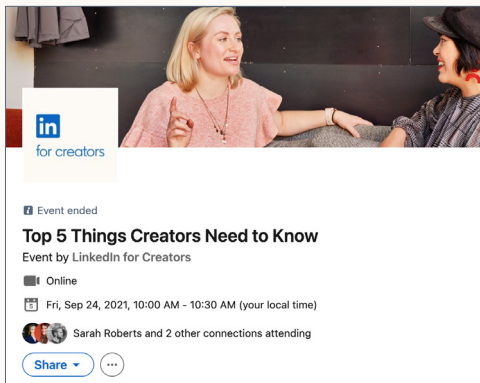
in
for creators

Event ended

Top 5 Things Creators Need to Know

Event by LinkedIn for Creators

Online

Fri, Sep 24, 2021, 10:00 AM - 10:30 AM (your local time)

Sarah Roberts and 2 other connections attending

Share ▾

···